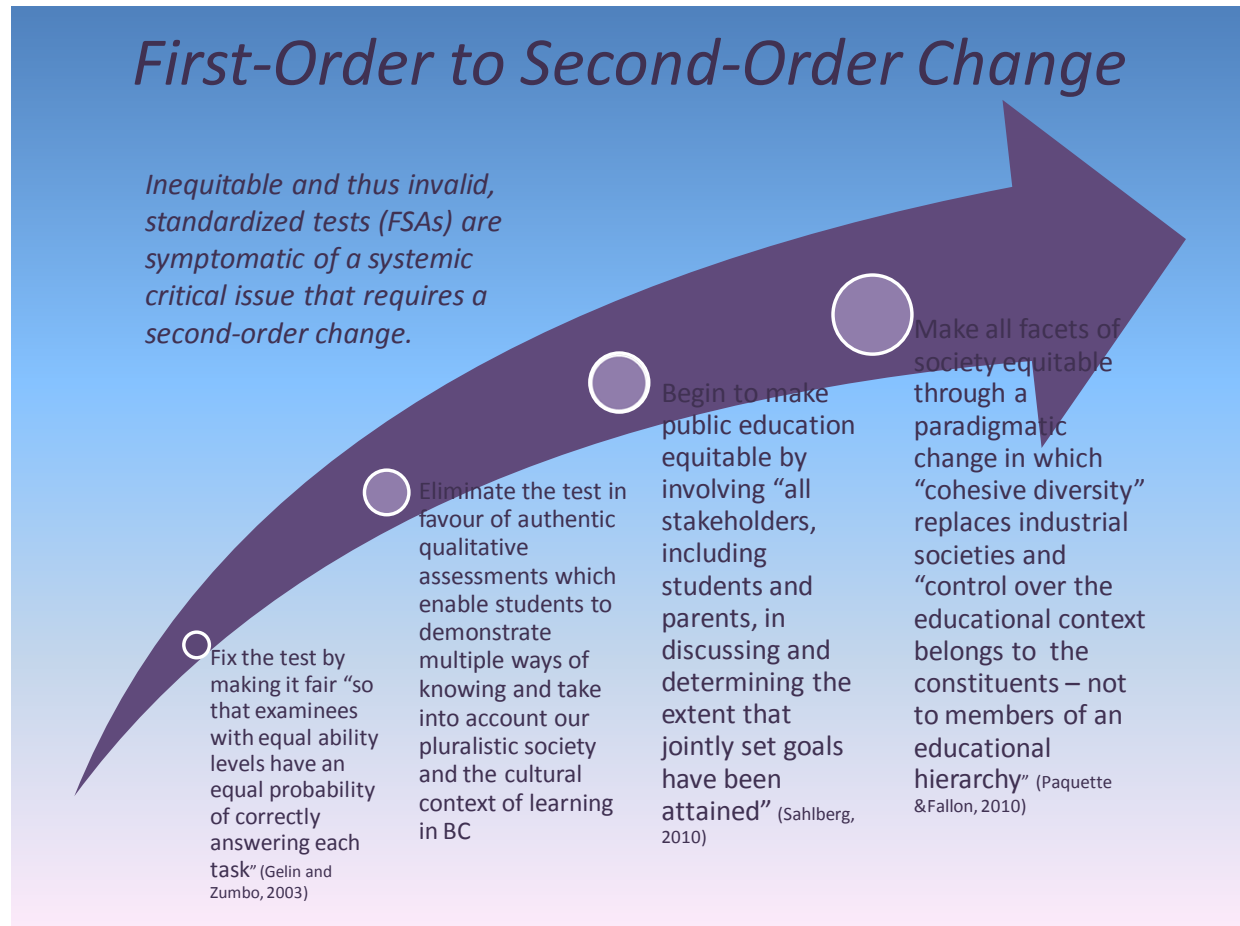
First-Order to Second-Order Change

Inequitable and thus invalid, standardized tests (FSAs) are symptomatic of a systemic critical issue that requires a second-order change.

Fix the test by making it fair "so that examinees with equal ability levels have an equal probability of correctly answering each task" (Gelin and Zumbo, 2003)

Eliminate the test in favour of authentic qualitative assessments which enable students to demonstrate multiple ways of knowing and take into account our pluralistic society and the cultural context of learning in BC

Begin to make public education equitable by involving "all stakeholders, including students and parents, in discussing and determining the extent that jointly set goals have been attained" (Sahlberg, 2010)

Make all facets of society equitable through a paradigmatic change in which "cohesive diversity" replaces industrial societies and "control over the educational context belongs to the constituents – not to members of an educational hierarchy" (Paquette &Fallon, 2010)